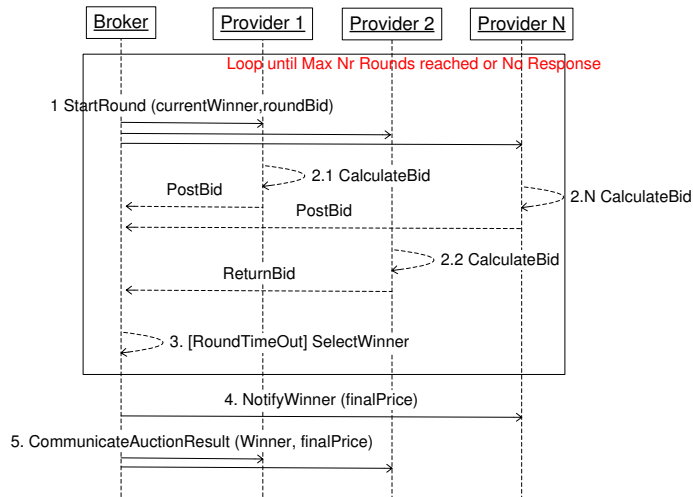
Broker
Provider 1
Provider 2
Provider N

Loop until Max Nr Rounds reached or No Response

1 StartRound (currentWinner,roundBid)

2.1 CalculateBid
PostBid
2.N CalculateBid
PostBid
2.2 CalculateBid
ReturnBid

3. [RoundTimeOut] SelectWinner

4. NotifyWinner (finalPrice)

5. CommunicateAuctionResult (Winner, finalPrice)